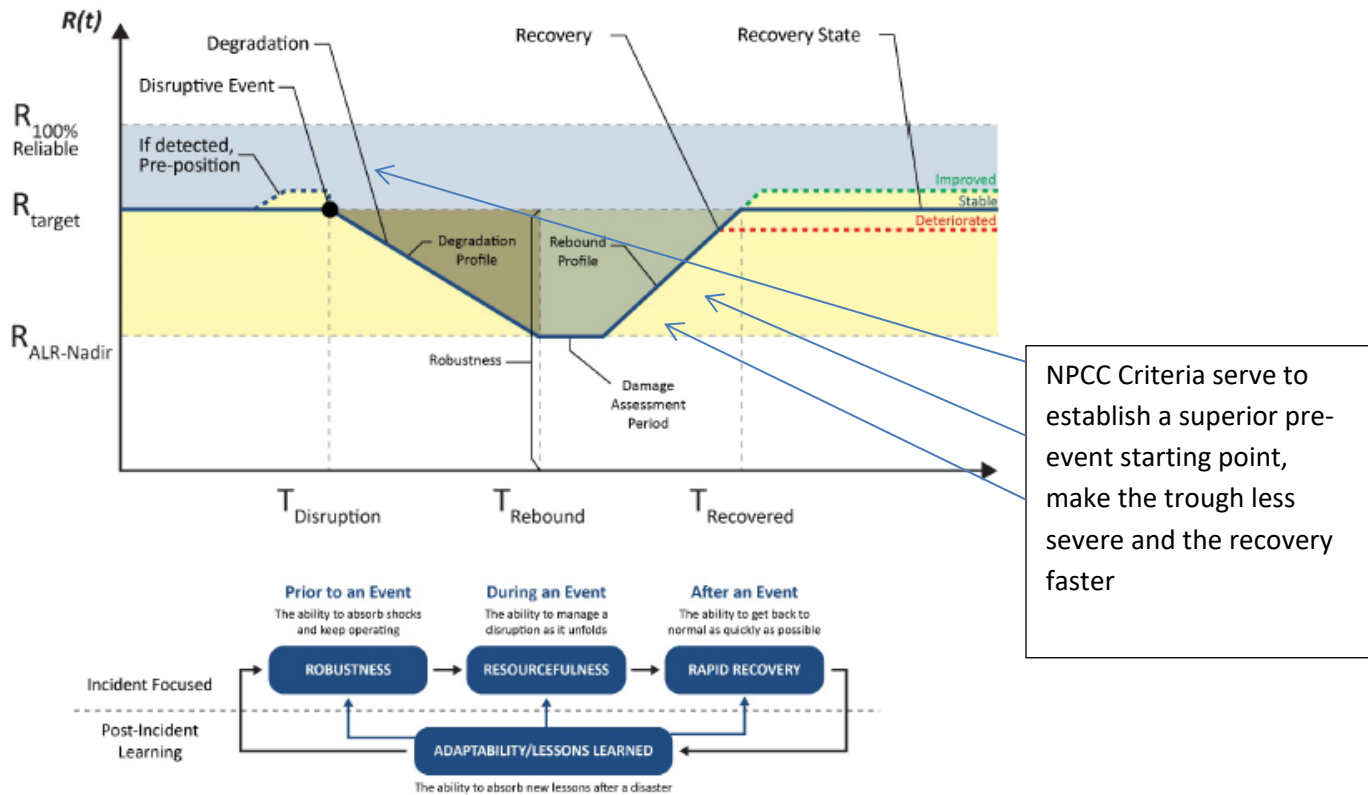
R(t)

Degradation

Recovery

Recovery State

Disruptive Event

$R_{100\%}$ Reliable

If detected, Pre-position

$R_{target}$

Improved

Stable

Deteriorated

Degradation Profile

Rebound Profile

$R_{ALR-Nadir}$

Robustness

Damage Assessment Period

$T_{Disruption}$

$T_{Rebound}$

$T_{Recovered}$

NPCC Criteria serve to establish a superior pre-event starting point, make the trough less severe and the recovery faster

Prior to an Event
The ability to absorb shocks and keep operating

During an Event
The ability to manage a disruption as it unfolds

After an Event
The ability to get back to normal as quickly as possible

Incident Focused

ROBUSTNESS

RESOURCEFULNESS

RAPID RECOVERY

Post-Incident Learning

ADAPTABILITY/LESSONS LEARNED

The ability to absorb new lessons after a disaster